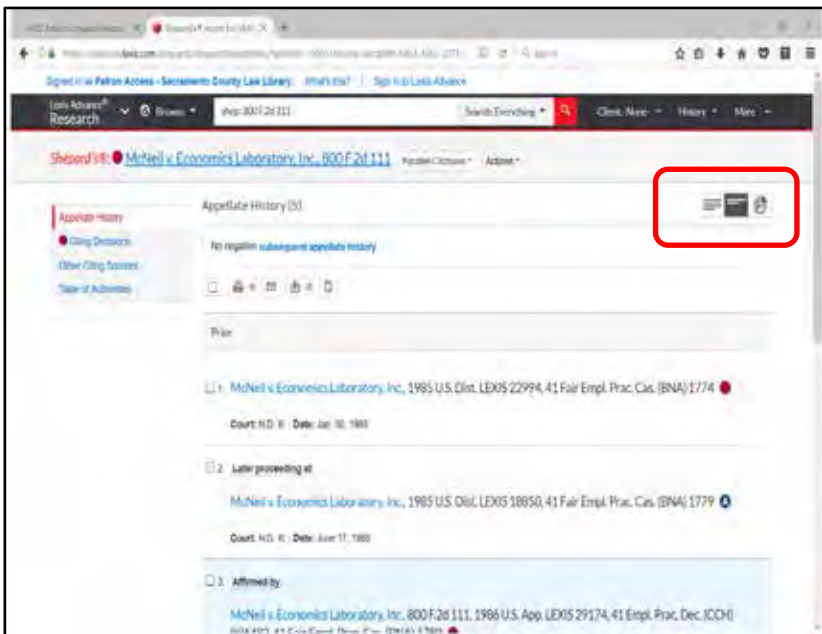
Signed in as Patron Access - Sacramento County Law Library | What's this? | Sign in to Lexis Advance

Lexis Advance® Research

Browse

shep: 800 F.2d 111

Search: Everything

Client: None

History

More

Shepard's®: McNeil v. Economics Laboratory, Inc., 800 F.2d 111

Parallel Citations

Actions

Appellate History

Citing Decisions

Other Citing Sources

Table of Authorities

Appellate History (3)

No negative subsequent appellate history

Prior

1. McNeil v. Economics Laboratory, Inc., 1985 U.S. Dist. LEXIS 22994, 41 Fair Empl. Prac. Cas. (BNA) 1774

Court: N.D. Ill. | Date: Jan. 10, 1985

2. Later proceeding at

McNeil v. Economics Laboratory, Inc., 1985 U.S. Dist. LEXIS 18850, 41 Fair Empl. Prac. Cas. (BNA) 1779

Court: N.D. Ill. | Date: June 17, 1985

3. Affirmed by

McNeil v. Economics Laboratory, Inc., 800 F.2d 111, 1986 U.S. App. LEXIS 29174, 41 Empl. Prac. Dec. (CCH) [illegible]